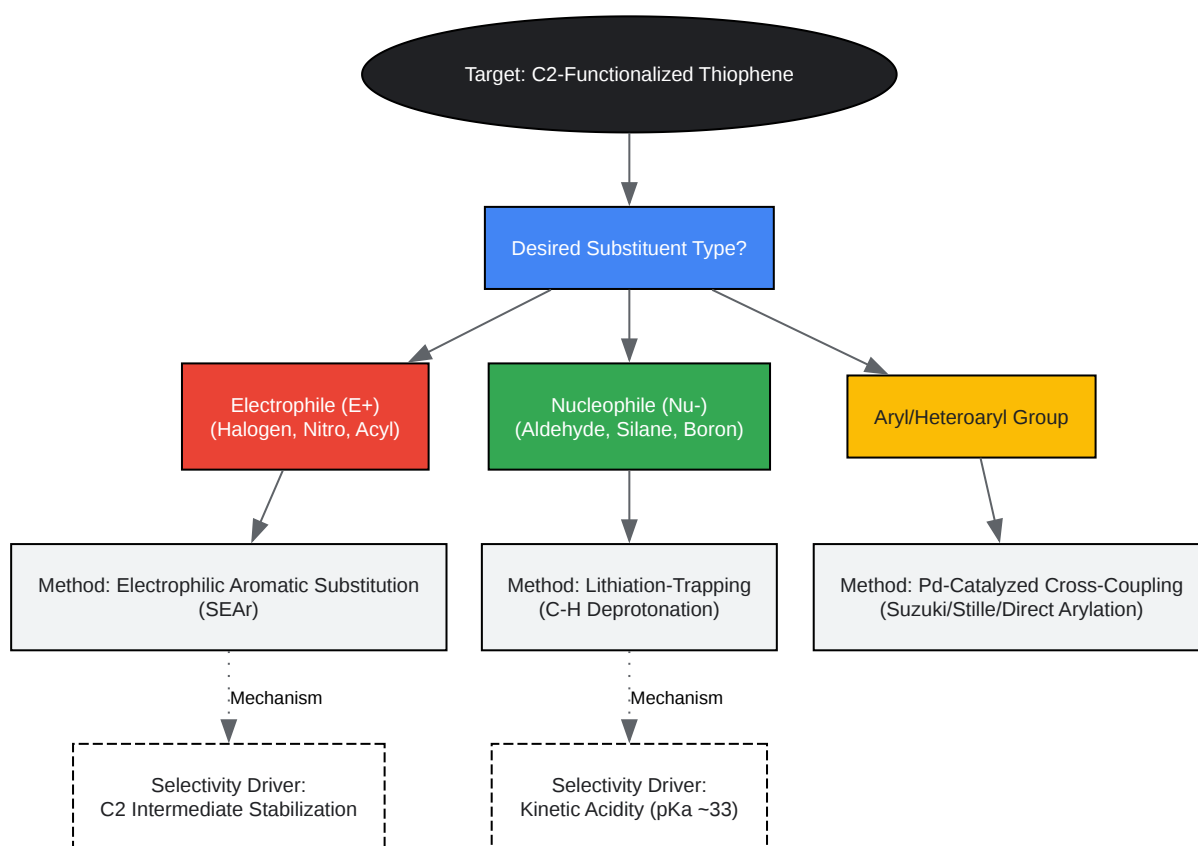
Target: C2-Functionalized Thiophene

Desired Substituent Type?

Electrophile (E+)
(Halogen, Nitro, Acyl)

Nucleophile (Nu-)
(Aldehyde, Silane, Boron)

Aryl/Heteroaryl Group

Method: Electrophilic Aromatic Substitution
(SEAr)

Method: Lithiation-Trapping
(C-H Deprotonation)

Method: Pd-Catalyzed Cross-Coupling
(Suzuki/Stille/Direct Arylation)

Mechanism

Mechanism

Selectivity Driver:
C2 Intermediate Stabilization

Selectivity Driver:
Kinetic Acidity (pKa ~33)